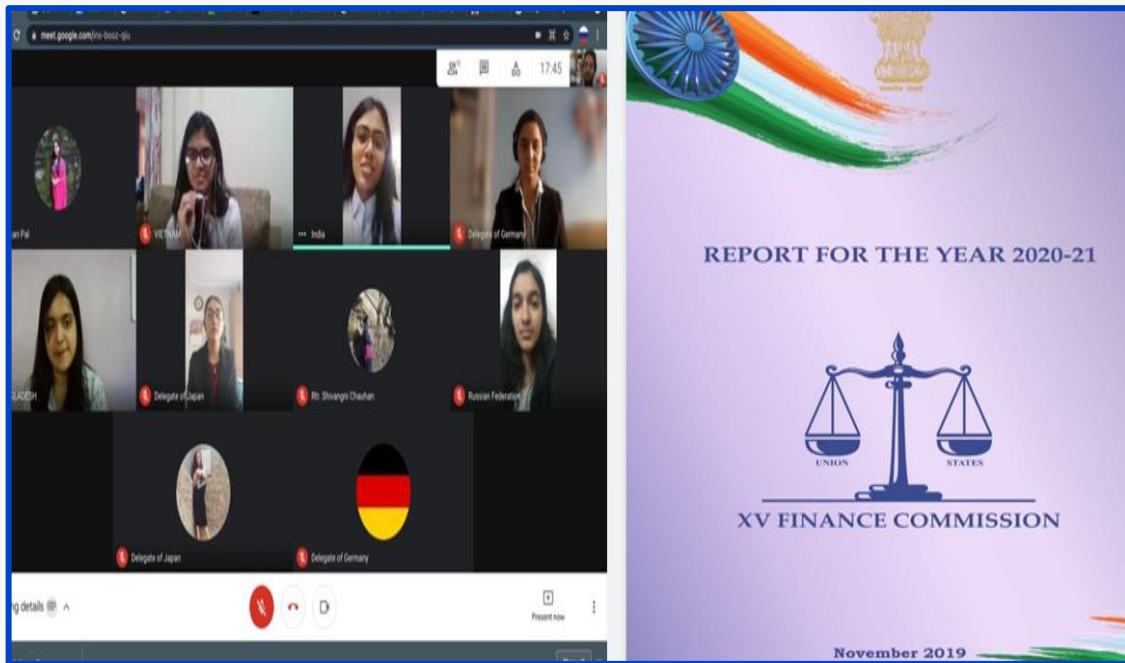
meet.google.com/nrs-boоz-qiu

17:45

an Pal

VIETNAM

India

Delegate of Germany

GLADESH

Delegate of Japan

Ms. Shivangni Chauhan

Russian Federation

Delegate of Japan

Delegate of Germany

g details ^

Present now

REPORT FOR THE YEAR 2020-21

UNION

STATES

XV FINANCE COMMISSION

November 2019